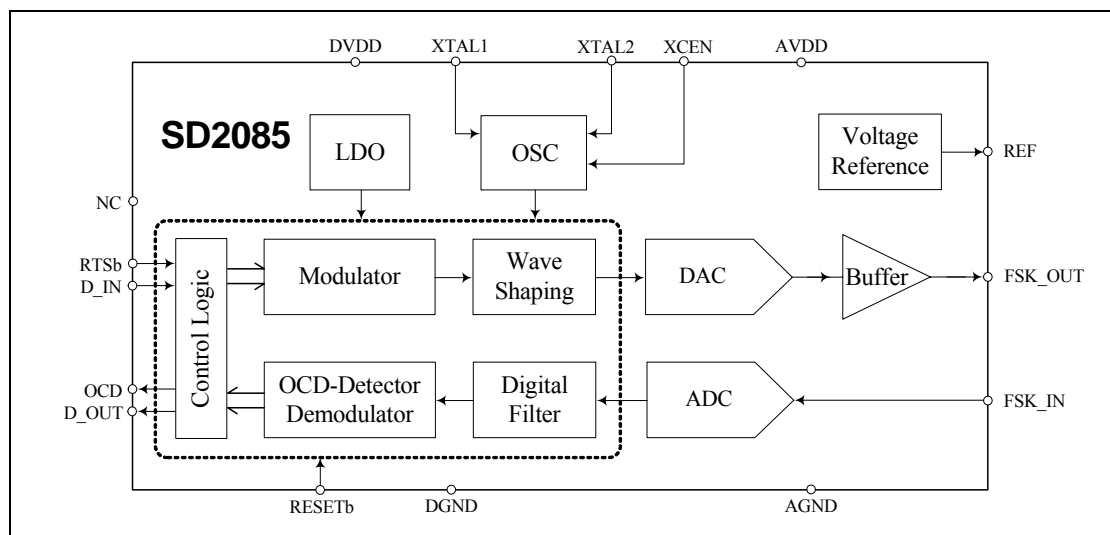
DVDD XTAL1 XTAL2 XCEN AVDD

SD2085

LDO

OSC

Voltage Reference

REF

NC

RTSb

D_IN

Control Logic

Modulator

Wave Shaping

DAC

Buffer

FSK_OUT

OCD

D_OUT

OCD-Detector Demodulator

Digital Filter

ADC

FSK_IN

RESETb DGND AGND